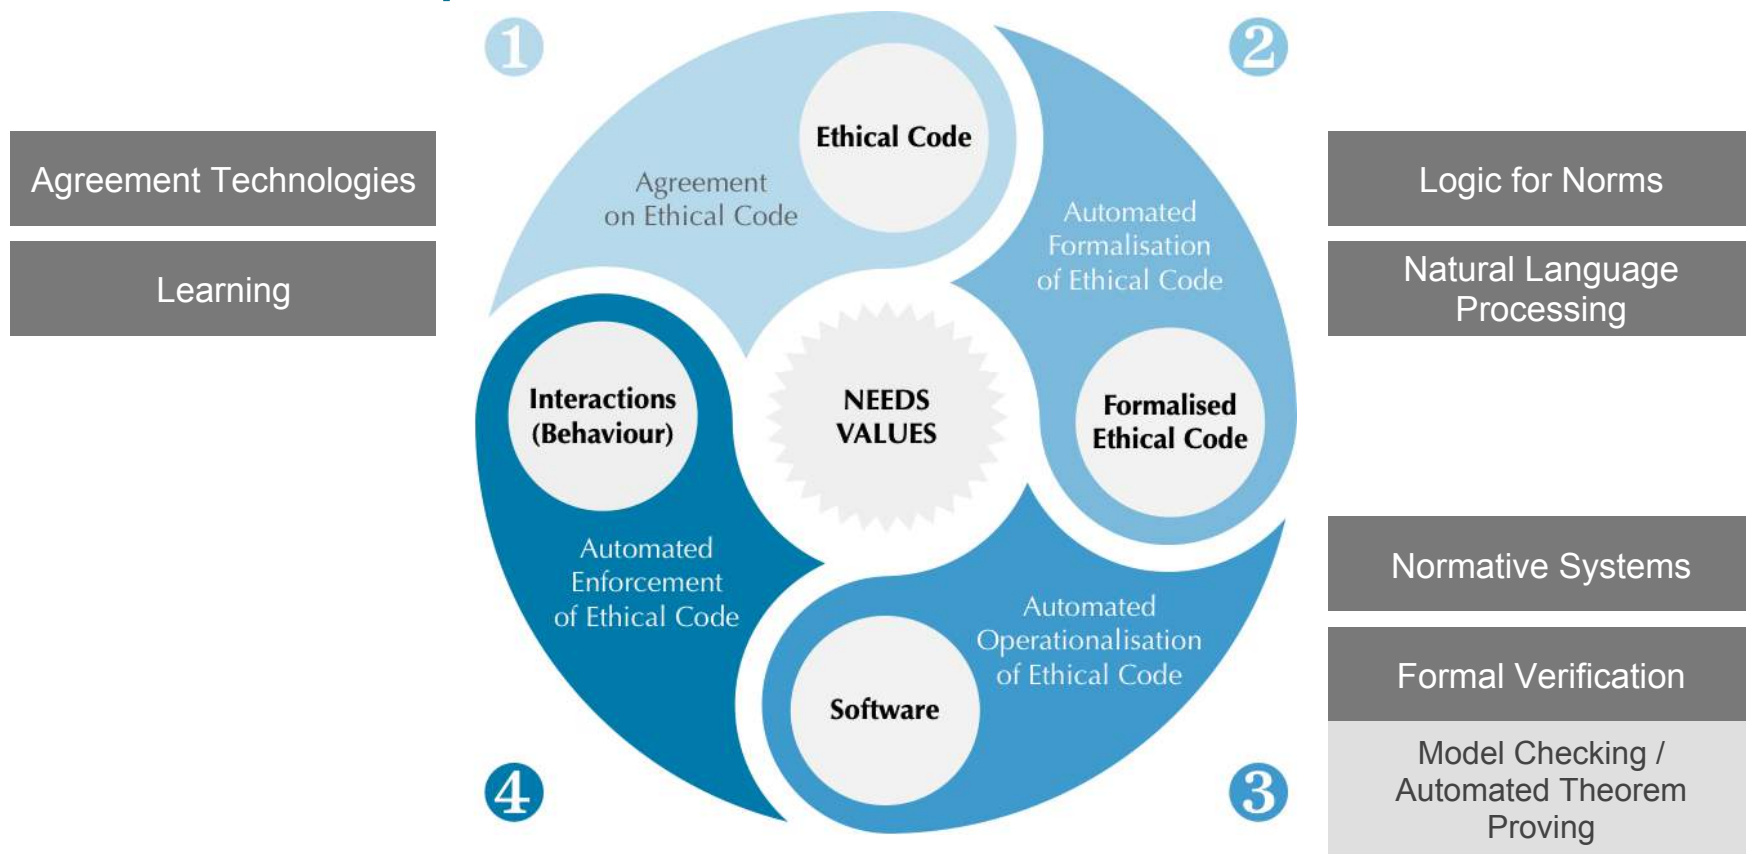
Agreement Technologies

Learning

1

Ethical Code

Agreement on Ethical Code

2

Automated Formalisation of Ethical Code

Logic for Norms

Natural Language Processing

Interactions (Behaviour)

NEEDS VALUES

Formalised Ethical Code

Automated Enforcement of Ethical Code

Normative Systems

Automated Operationalisation of Ethical Code

Software

Formal Verification

4

3

Model Checking / Automated Theorem Proving